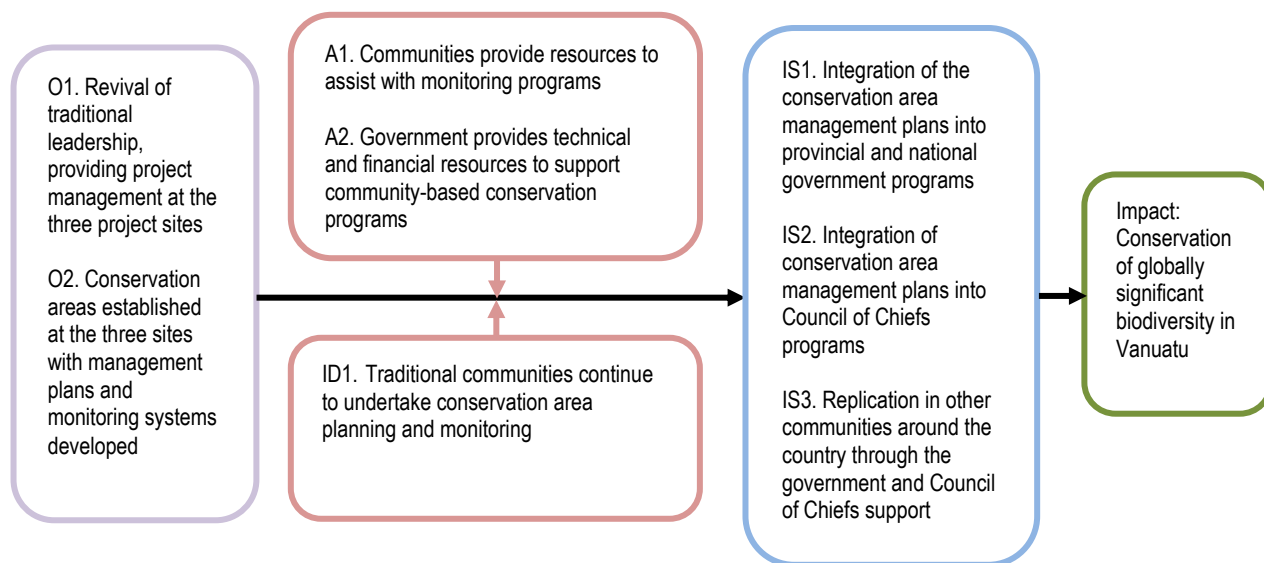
O1. Revival of traditional leadership, providing project management at the three project sites

O2. Conservation areas established at the three sites with management plans and monitoring systems developed

A1. Communities provide resources to assist with monitoring programs

A2. Government provides technical and financial resources to support community-based conservation programs

ID1. Traditional communities continue to undertake conservation area planning and monitoring

IS1. Integration of the conservation area management plans into provincial and national government programs

IS2. Integration of conservation area management plans into Council of Chiefs programs

IS3. Replication in other communities around the country through the government and Council of Chiefs support

Impact: Conservation of globally significant biodiversity in Vanuatu